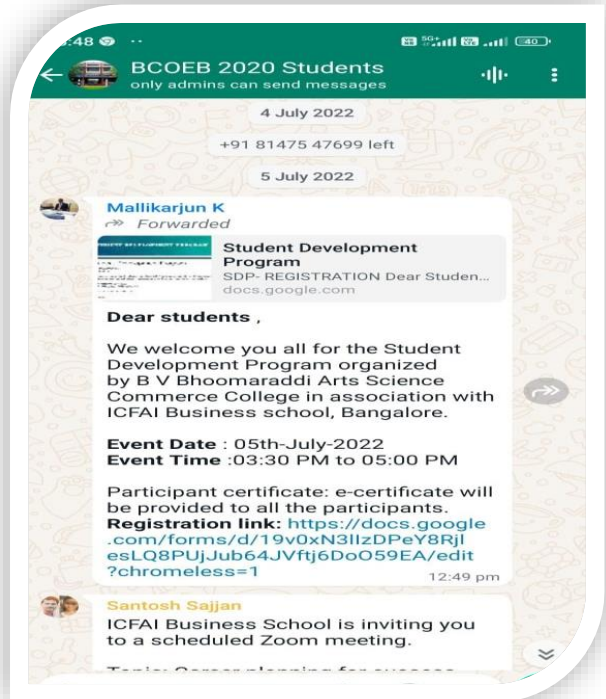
:48

BCOEB 2020 Students
only admins can send messages

4 July 2022

+91 81475 47699 left

5 July 2022

Mallikarjun K
Forwarded

Student Development Program
SDP- REGISTRATION Dear Studen...
docs.google.com

Dear students ,

We welcome you all for the Student Development Program organized by B V Bhoomaraddi Arts Science Commerce College in association with ICFAI Business school, Bangalore.

Event Date : 05th-July-2022
Event Time :03:30 PM to 05:00 PM

Participant certificate: e-certificate will be provided to all the participants.
Registration link: https://docs.google.com/forms/d/19v0xN3IlzDPeY8RjlesLQ8PUjJub64JVftj6DoO59EA/edit?chromeless=1
12:49 pm

Santosh Sajjan
ICFAI Business School is inviting you to a scheduled Zoom meeting.

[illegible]